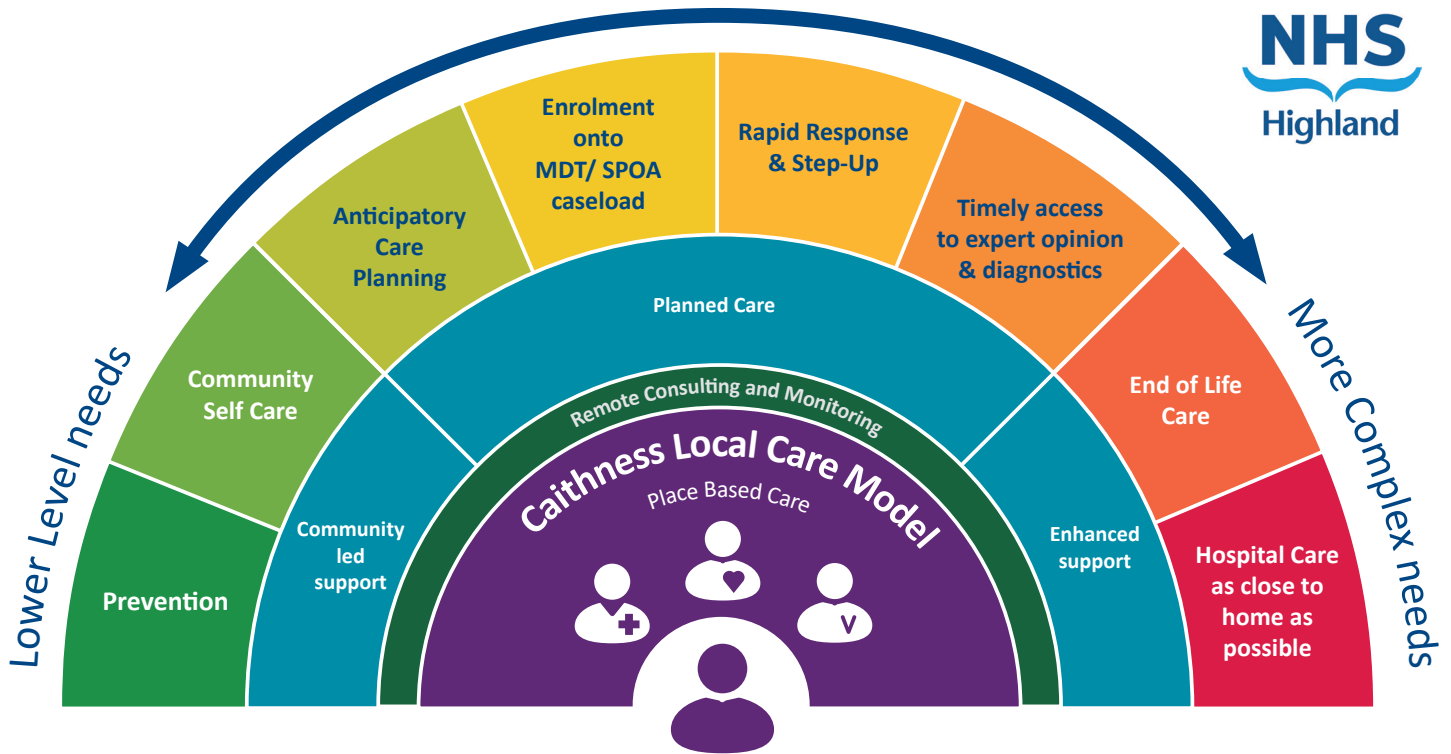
NHS Highland

Lower Level needs

More Complex needs

Prevention

Community Self Care

Anticipatory Care Planning

Enrolment onto MDT/ SPOA caseload

Rapid Response & Step-Up

Timely access to expert opinion & diagnostics

End of Life Care

Hospital Care as close to home as possible

Community led support

Planned Care

Enhanced support

Remote Consulting and Monitoring

Caithness Local Care Model

Place Based Care